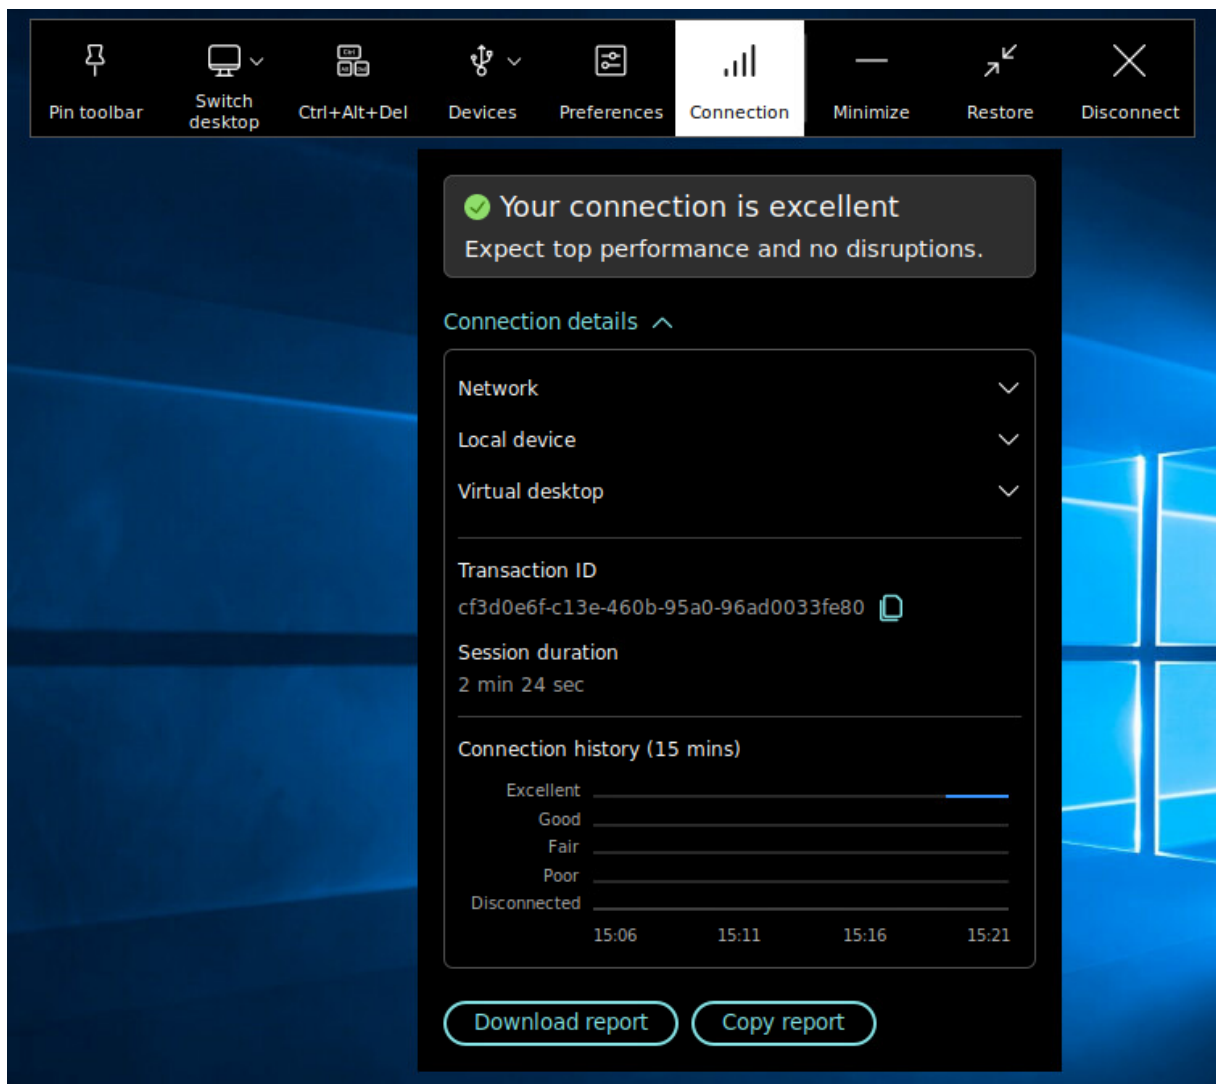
Pin toolbar

Switch desktop

Ctrl+Alt+Del

Devices

Preferences

Connection

Minimize

Restore

Disconnect

Your connection is excellent

Expect top performance and no disruptions.

Connection details

Network

Local device

Virtual desktop

Transaction ID

cf3d0e6f-c13e-460b-95a0-96ad0033fe80

Session duration

2 min 24 sec

Connection history (15 mins)

Excellent
Good
Fair
Poor
Disconnected

15:06 15:11 15:16 15:21

Download report

Copy report